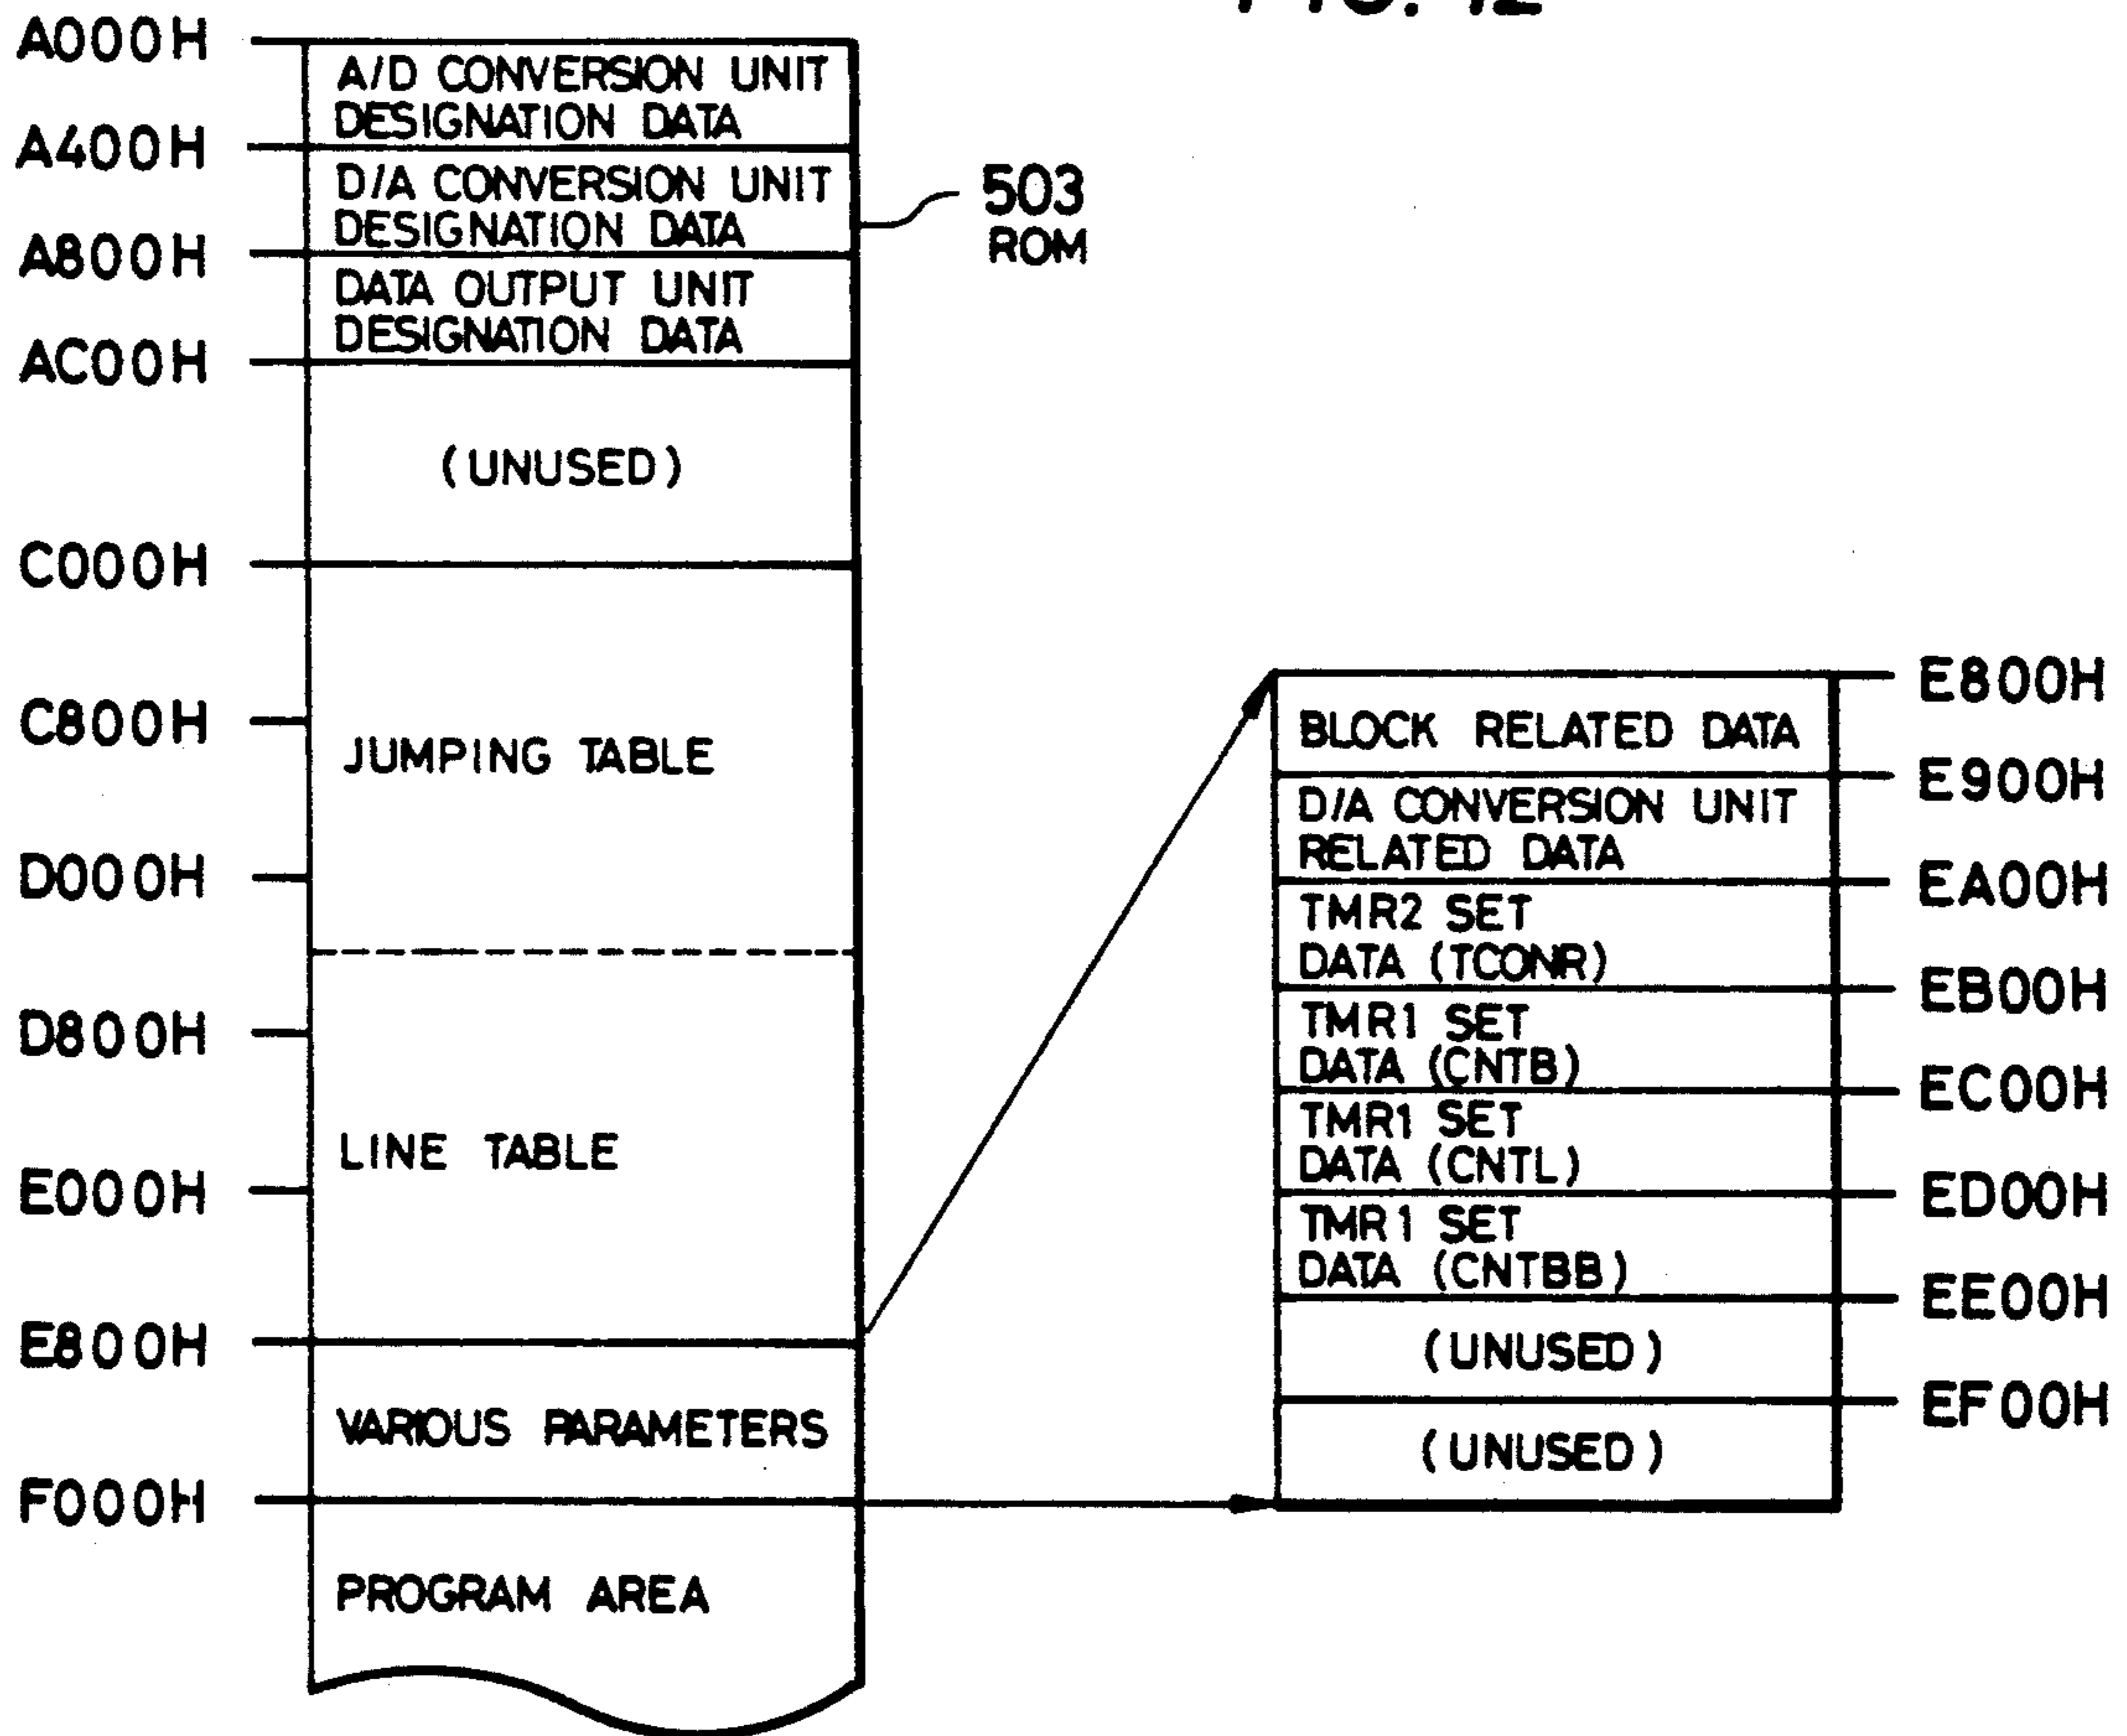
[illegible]

A000H
A/D CONVERSION UNIT DESIGNATION DATA
A400H
D/A CONVERSION UNIT DESIGNATION DATA
A800H
DATA OUTPUT UNIT DESIGNATION DATA
AC00H
(UNUSED)
C000H
C800H
JUMPING TABLE
D000H
D800H
LINE TABLE
E000H
E800H
VARIOUS PARAMETERS
F000H
PROGRAM AREA

503
ROM

E800H
BLOCK RELATED DATA
E900H
D/A CONVERSION UNIT RELATED DATA
EA00H
TMR2 SET DATA (TCONR)
EB00H
TMR1 SET DATA (CNTB)
EC00H
TMR1 SET DATA (CNTL)
ED00H
TMR1 SET DATA (CNTBB)
EE00H
(UNUSED)
EF00H
(UNUSED)